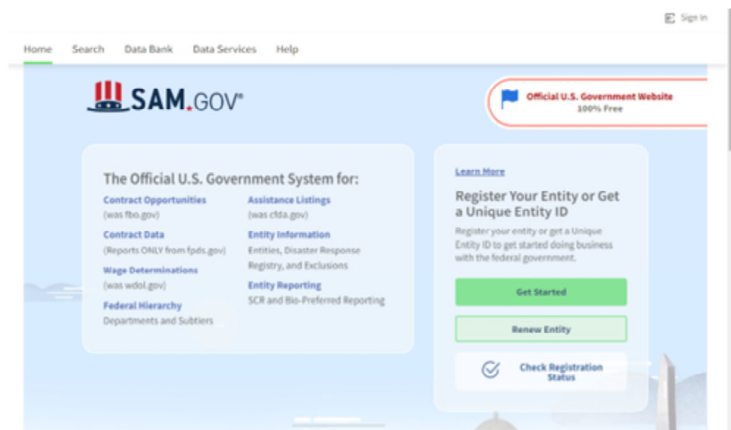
Sign In

Home Search Data Bank Data Services Help

SAM.GOV®

Official U.S. Government Website
100% Free

The Official U.S. Government System for:

Contract Opportunities
(was fbo.gov)

Contract Data
(Reports ONLY from fpds.gov)

Wage Determinations
(was wdol.gov)

Federal Hierarchy
Departments and Subtiers

Assistance Listings
(was cfda.gov)

Entity Information
Entities, Disaster Response Registry, and Exclusions

Entity Reporting
SCR and Bio-Preferred Reporting

Learn More

Register Your Entity or Get a Unique Entity ID

Register your entity or get a Unique Entity ID to get started doing business with the federal government.

Get Started

Renew Entity

Check Registration Status